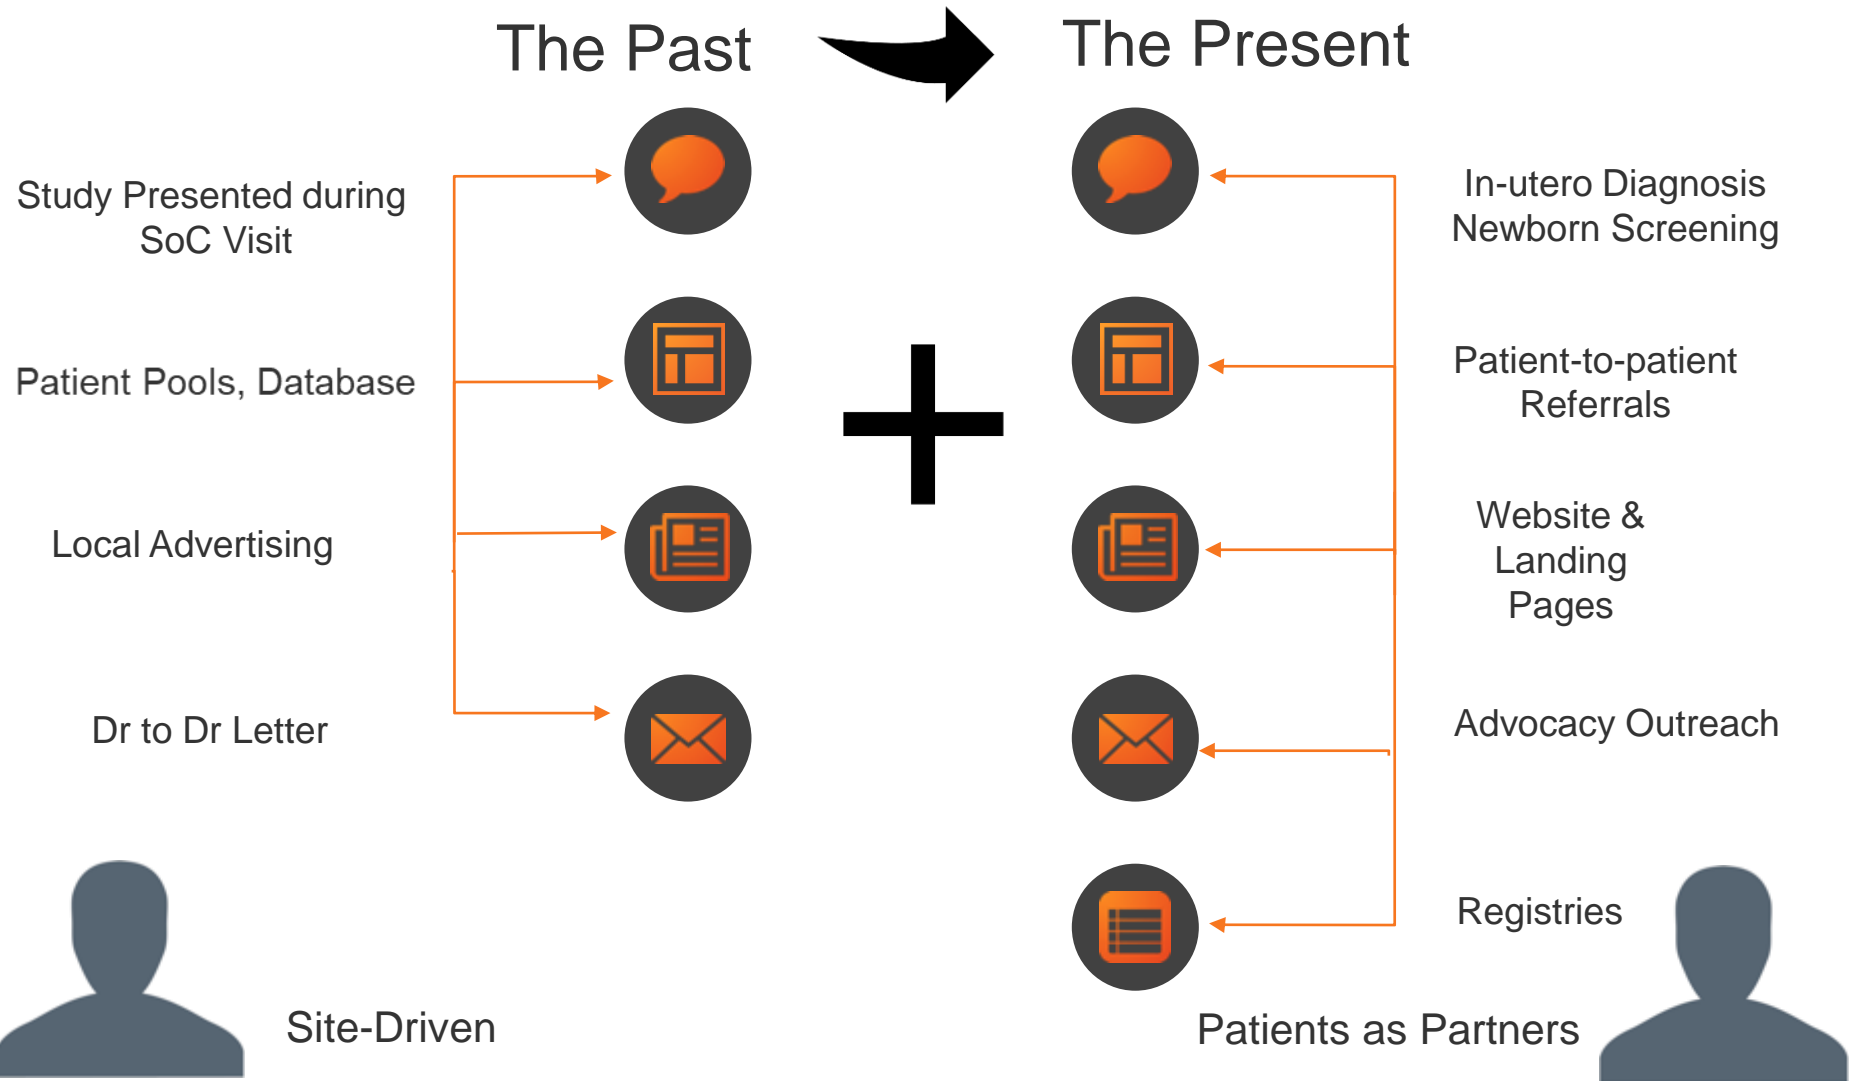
The Past

The Present

Study Presented during SoC Visit

Patient Pools, Database

Local Advertising

Dr to Dr Letter

Site-Driven

In-utero Diagnosis Newborn Screening

Patient-to-patient Referrals

Website & Landing Pages

Advocacy Outreach

Registries

Patients as Partners